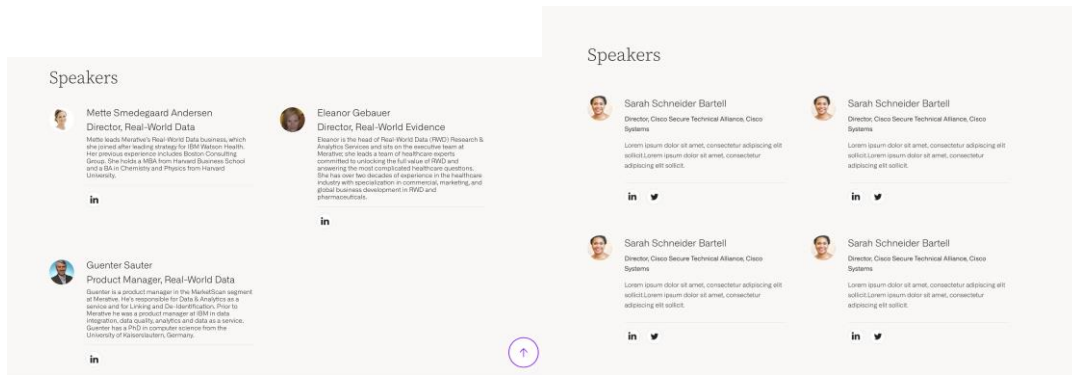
Speakers

Mette Smedegaard Andersen
Director, Real-World Data
Mette leads Merative's Real-World Data business, which she joined after leading strategy for IBM Watson Health. Her previous experience includes Boston Consulting Group. She holds a MBA from Harvard Business School and a BA in Chemistry and Physics from Harvard University.

in

Eleanor Gebauer
Director, Real-World Evidence
Eleanor is the head of Real-World Data (RWD) Research & Analytics Services and sits on the executive team at Merative; she leads a team of healthcare experts committed to unlocking the full value of RWD and answering the most complicated healthcare questions. She has over two decades of experience in the healthcare industry with specialization in commercial, marketing, and global business development in RWD and pharmaceuticals.

in

Guenter Sauter
Product Manager, Real-World Data
Guenter is a product manager in the MarketScan segment at Merative. He's responsible for Data & Analytics as a service and for Linking and De-Identification. Prior to Merative he was a product manager at IBM in data integration, data quality, analytics and data as a service. Guenter has a PhD in computer science from the University of Kaiserslautern, Germany.

in

Speakers

Sarah Schneider Bartell
Director, Cisco Secure Technical Alliance, Cisco Systems
Lorem ipsum dolor sit amet, consectetur adipiscing elit sollicit.Lorem ipsum dolor sit amet, consectetur adipiscing elit sollicit.

in

Sarah Schneider Bartell
Director, Cisco Secure Technical Alliance, Cisco Systems
Lorem ipsum dolor sit amet, consectetur adipiscing elit sollicit.Lorem ipsum dolor sit amet, consectetur adipiscing elit sollicit.

in

Sarah Schneider Bartell
Director, Cisco Secure Technical Alliance, Cisco Systems
Lorem ipsum dolor sit amet, consectetur adipiscing elit sollicit.Lorem ipsum dolor sit amet, consectetur adipiscing elit sollicit.

in

Sarah Schneider Bartell
Director, Cisco Secure Technical Alliance, Cisco Systems
Lorem ipsum dolor sit amet, consectetur adipiscing elit sollicit.Lorem ipsum dolor sit amet, consectetur adipiscing elit sollicit.

in